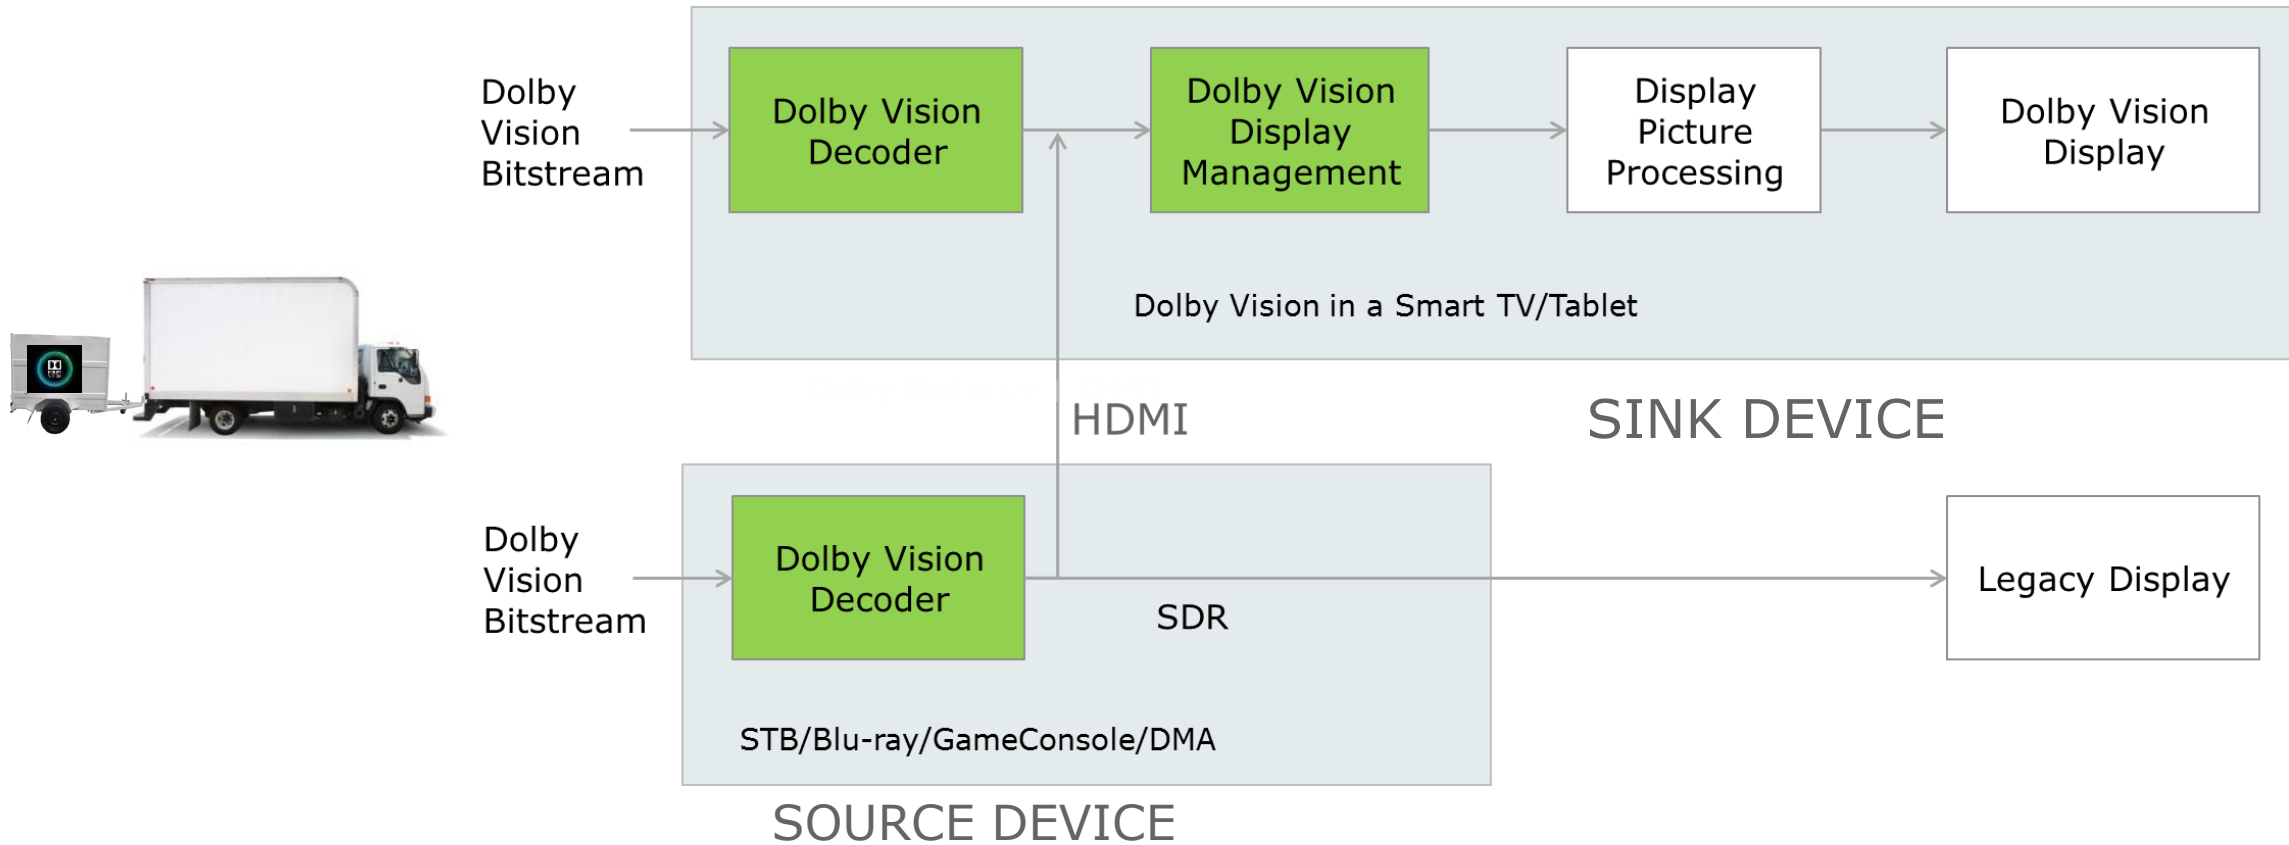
Dolby Vision Bitstream

Dolby Vision Decoder

Dolby Vision Display Management

Display Picture Processing

Dolby Vision Display

Dolby Vision in a Smart TV/Tablet

HDMI

SINK DEVICE

Dolby Vision Bitstream

Dolby Vision Decoder

SDR

Legacy Display

STB/Blu-ray/GameConsole/DMA

SOURCE DEVICE